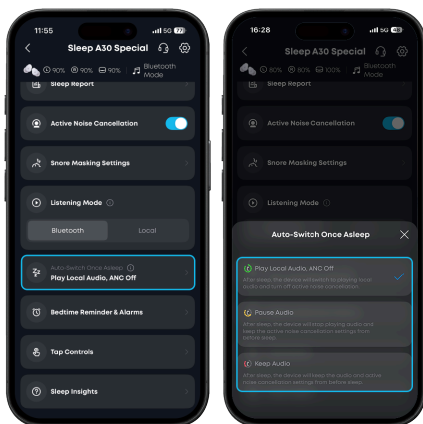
11:55
5G 77

Sleep A30 Special

90% 90% 90% Bluetooth Mode

Sleep Report

Active Noise Cancellation

Snore Masking Settings

Listening Mode

Bluetooth
Local

Auto-Switch Once Asleep
Play Local Audio, ANC Off

Bedtime Reminder & Alarms

Tap Controls

Sleep Insights

16:28
5G 48

Sleep A30 Special

80% 80% 100% Bluetooth Mode

Sleep Report

Active Noise Cancellation

Snore Masking Settings

Listening Mode

Auto-Switch Once Asleep

Play Local Audio, ANC Off
After sleep, the device will switch to playing local audio and turn off active noise cancellation.

Pause Audio
After sleep, the device will stop playing audio and keep the active noise cancellation settings from before sleep.

Keep Audio
After sleep, the device will keep the audio and active noise cancellation settings from before sleep.